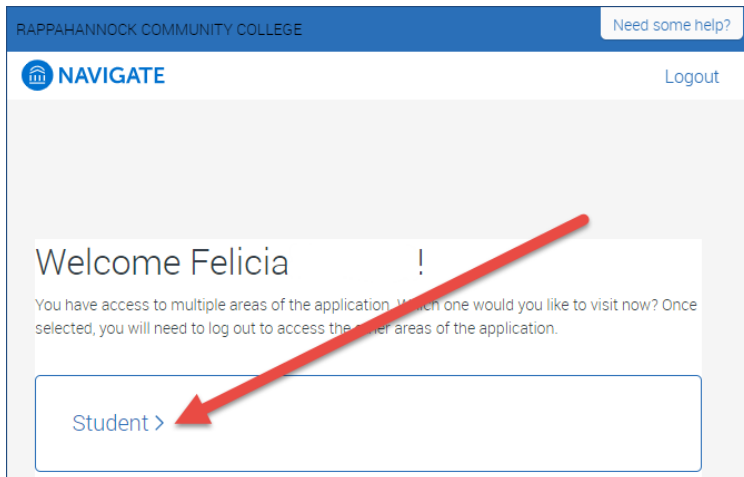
RAPPAHANNOCK COMMUNITY COLLEGE

Need some help?

NAVIGATE

Logout

Welcome Felicia !

You have access to multiple areas of the application. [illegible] one would you like to visit now? Once selected, you will need to log out to access the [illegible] areas of the application.

Student >